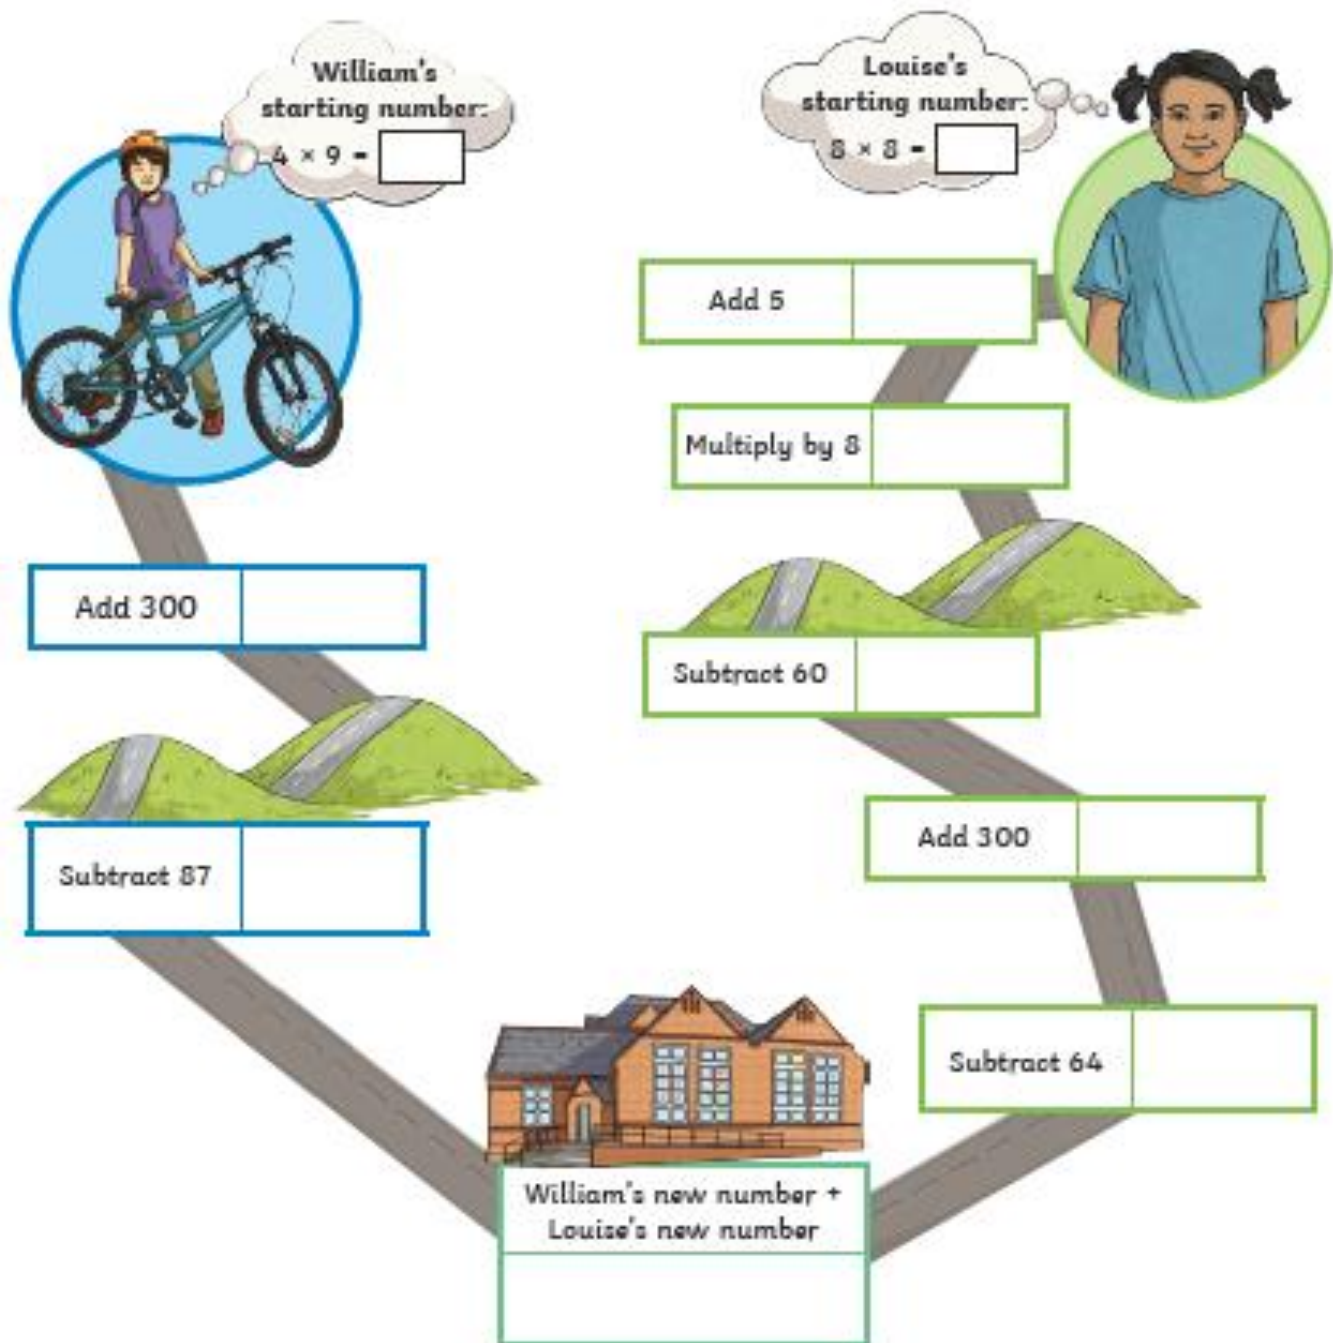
William's starting number:
$4 \times 9 =$ ☐

Louise's starting number:
$8 \times 8 =$ ☐

| Add 5 | |
|---|---|

| Multiply by 8 | |
|---|---|

| Subtract 60 | |
|---|---|

| Add 300 | |
|---|---|

| Subtract 64 | |
|---|---|

| Add 300 | |
|---|---|

| Subtract 87 | |
|---|---|

| William's new number + Louise's new number |
|---|
| |